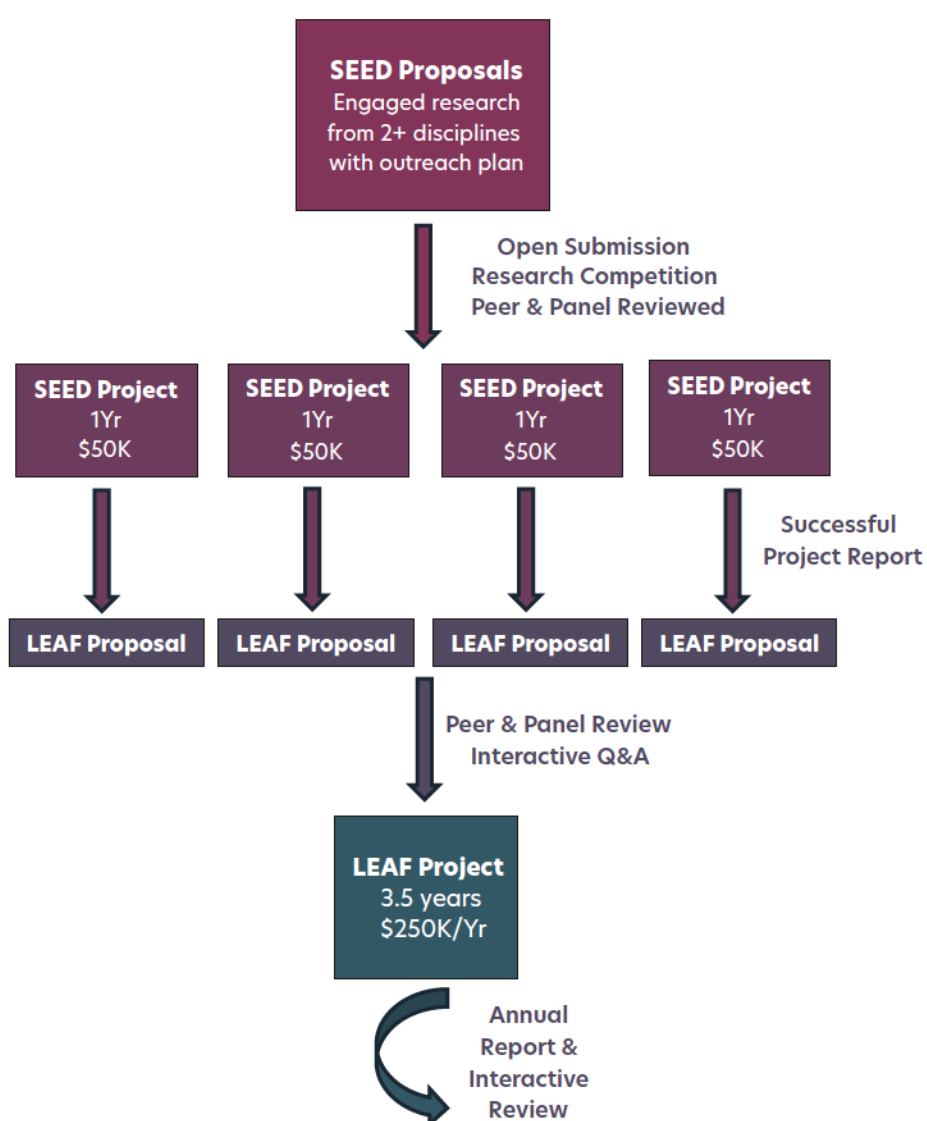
SEED Proposals
Engaged research from 2+ disciplines with outreach plan

Open Submission
Research Competition
Peer & Panel Reviewed

SEED Project
1Yr
$50K

SEED Project
1Yr
$50K

SEED Project
1Yr
$50K

SEED Project
1Yr
$50K

Successful
Project Report

LEAF Proposal

LEAF Proposal

LEAF Proposal

LEAF Proposal

Peer & Panel Review
Interactive Q&A

LEAF Project
3.5 years
$250K/Yr

Annual
Report &
Interactive
Review